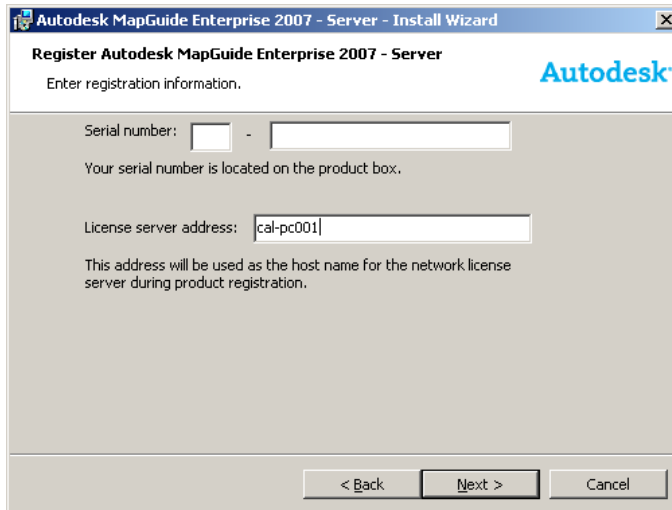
Autodesk MapGuide Enterprise 2007 - Server - Install Wizard

Register Autodesk MapGuide Enterprise 2007 - Server

Enter registration information.

Autodesk

Serial number: -

Your serial number is located on the product box.

License server address: cal-pc001

This address will be used as the host name for the network license server during product registration.

< Back

Next >

Cancel